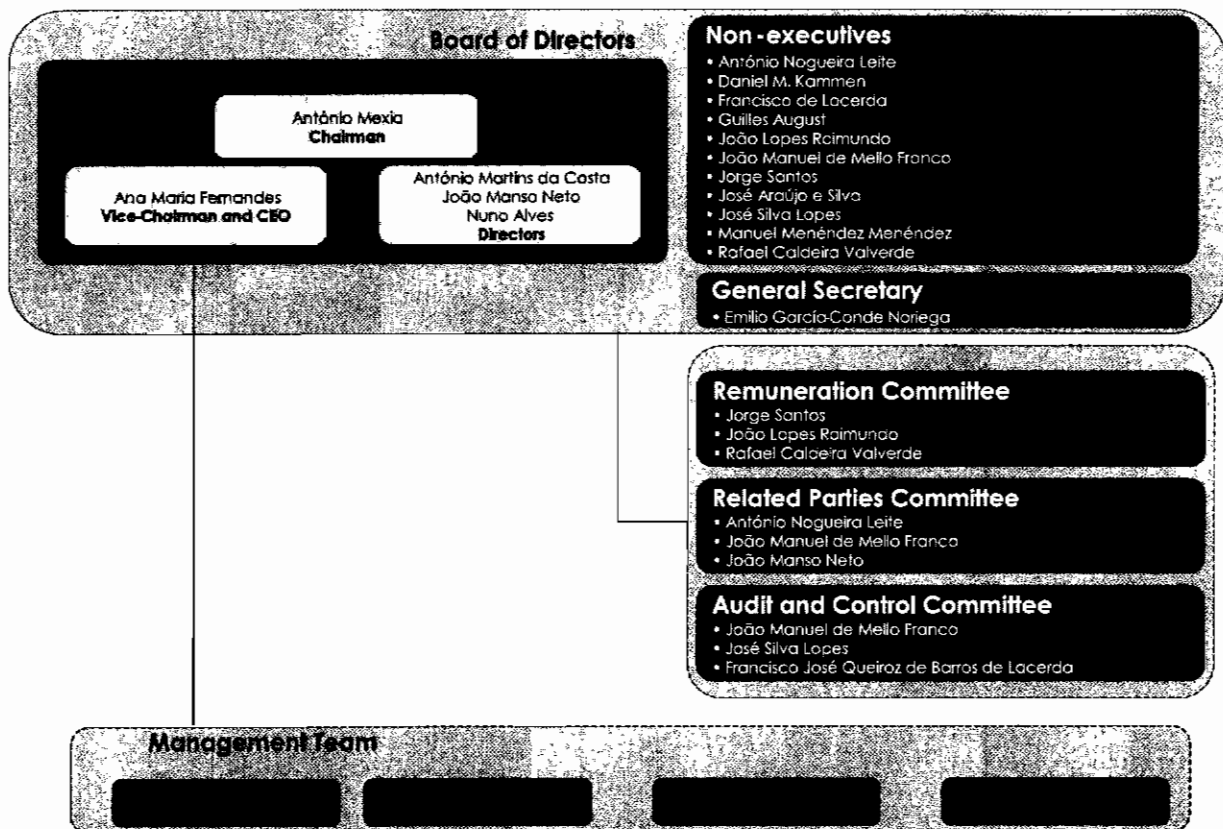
Board of Directors

António Mexia
Chairman

Ana Maria Fernandes
Vice-Chairman and CEO

António Martins da Costa
João Manso Neto
Nuno Alves
Directors

Non-executives
• António Nogueira Leite
• Daniel M. Kammen
• Francisco de Lacerda
• Guilles August
• João Lopes Raimundo
• João Manuel de Mello Franco
• Jorge Santos
• José Araújo e Silva
• José Silva Lopes
• Manuel Menéndez Menéndez
• Rafael Caldeira Valverde

General Secretary
• Emilio García-Conde Noriega

Remuneration Committee
• Jorge Santos
• João Lopes Raimundo
• Rafael Caldeira Valverde

Related Parties Committee
• António Nogueira Leite
• João Manuel de Mello Franco
• João Manso Neto

Audit and Control Committee
• João Manuel de Mello Franco
• José Silva Lopes
• Francisco José Queiroz de Barros de Lacerda

Management Team